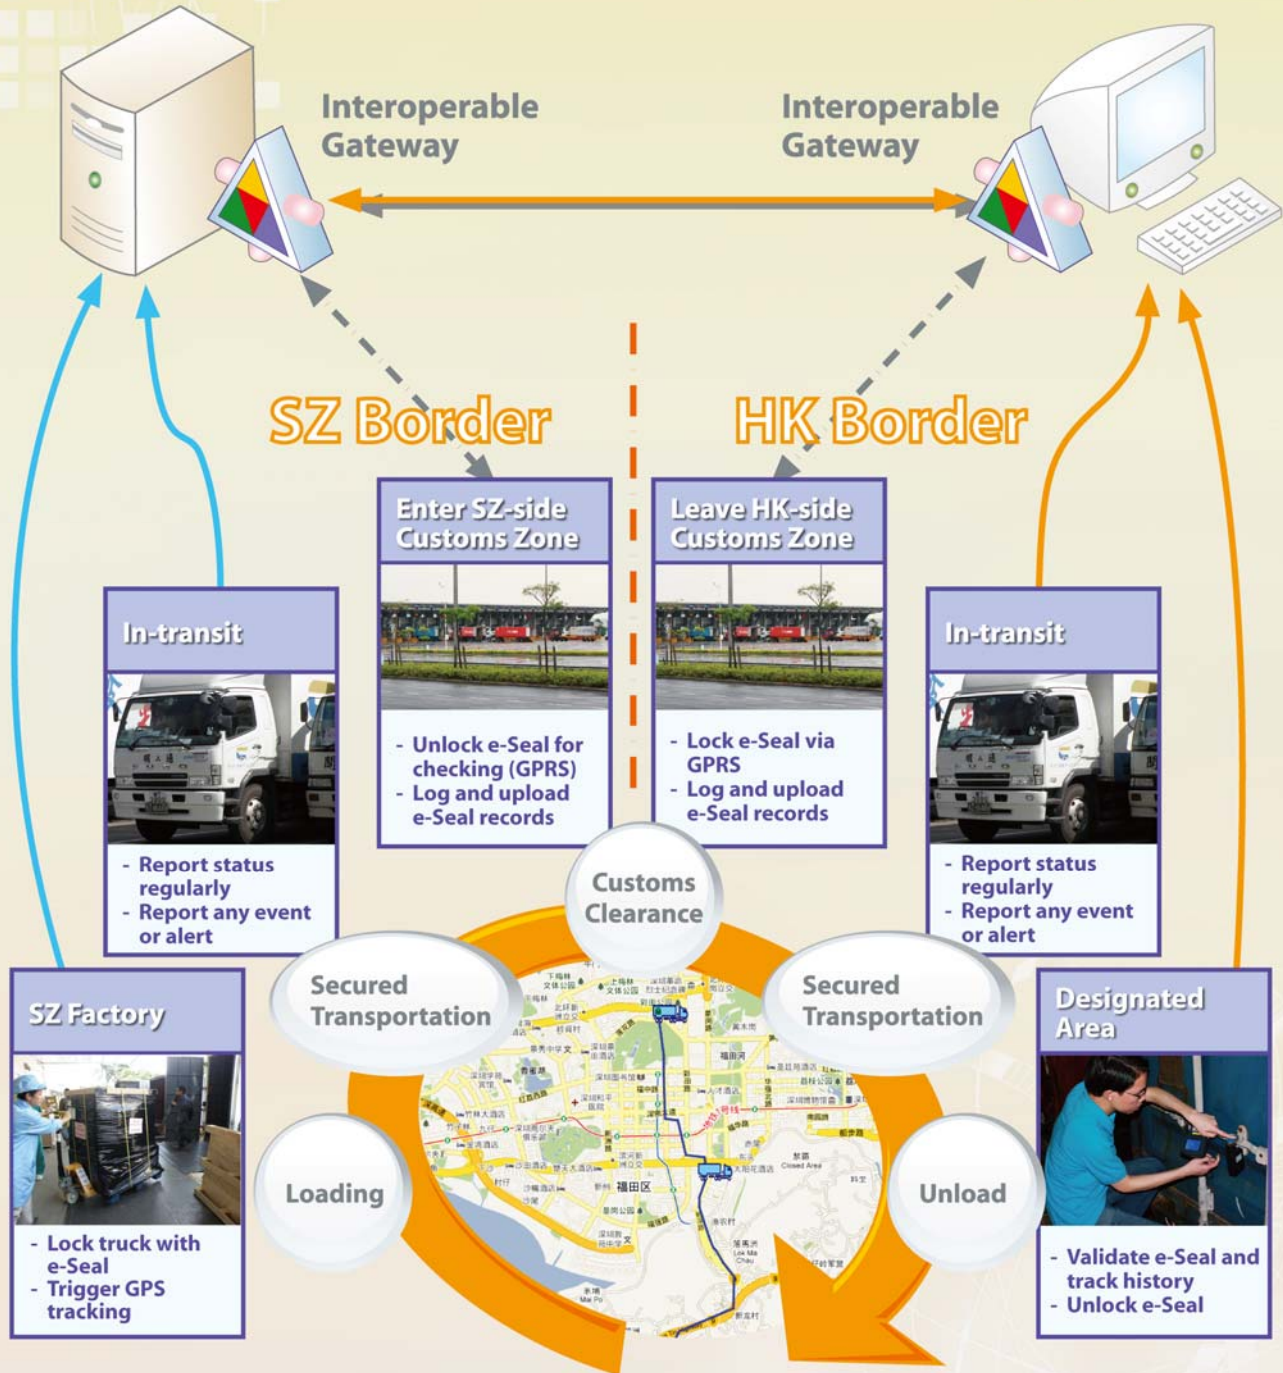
Interoperable Gateway

Interoperable Gateway

SZ Border

HK Border

Enter SZ-side Customs Zone

- Unlock e-Seal for checking (GPRS)
- Log and upload e-Seal records

Leave HK-side Customs Zone

- Lock e-Seal via GPRS
- Log and upload e-Seal records

In-transit

- Report status regularly
- Report any event or alert

In-transit

- Report status regularly
- Report any event or alert

Customs Clearance

Secured Transportation

Secured Transportation

Loading

Unload

SZ Factory

- Lock truck with e-Seal
- Trigger GPS tracking

Designated Area

- Validate e-Seal and track history
- Unlock e-Seal